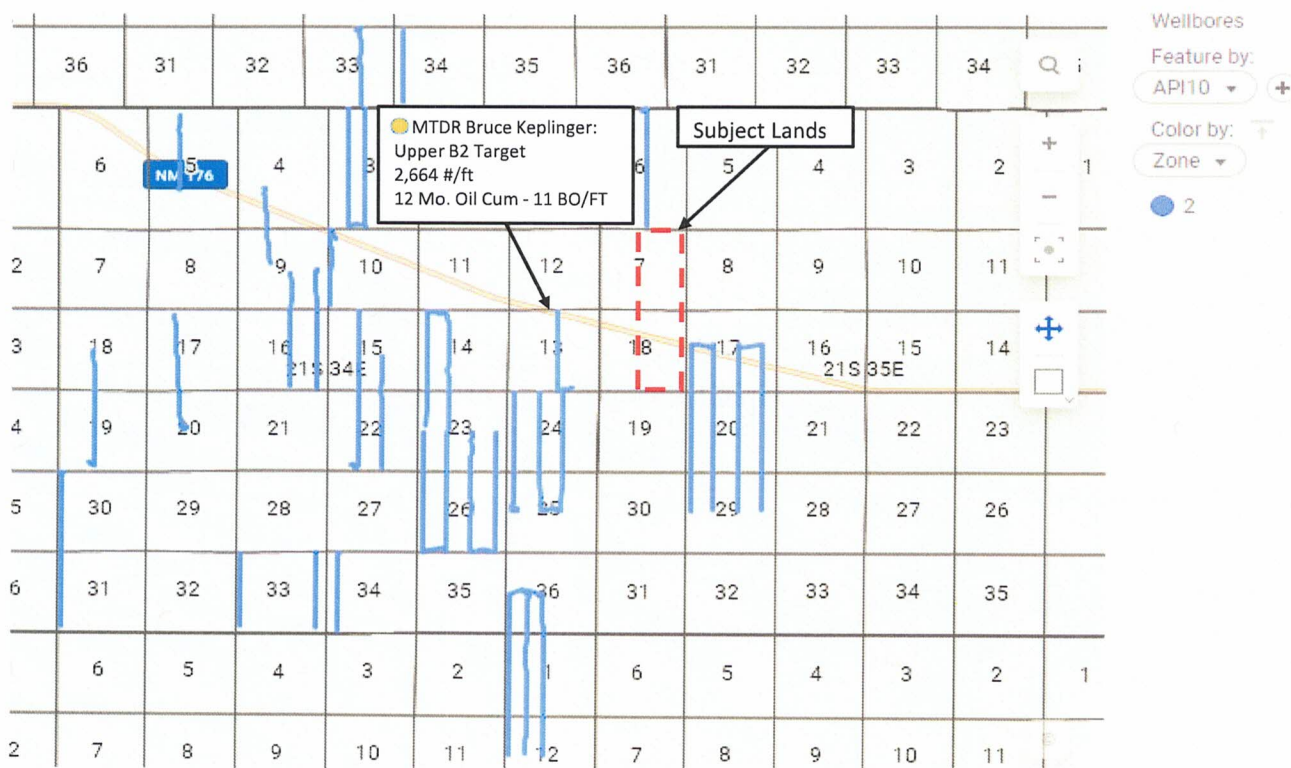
36 31 32 33 34 35 36 31 32 33 34

Wellbores
Feature by:
API10
Color by:
Zone
2

MTDR Bruce Keplinger:
Upper B2 Target
2,664 #/ft
12 Mo. Oil Cum - 11 BO/FT

Subject Lands

6 5 4 3 6 5 4 3 2 1
NM 176

2 7 8 9 10 11 12 7 8 9 10 11

3 18 17 16 15 14 13 18 17 16 15 14
21S 34E
21S 35E

4 19 20 21 22 23 24 19 20 21 22 23

5 30 29 28 27 26 25 30 29 28 27 26

6 31 32 33 34 35 36 31 32 33 34 35

6 5 4 3 2 1 6 5 4 3 2 1

2 7 8 9 10 11 12 7 8 9 10 11